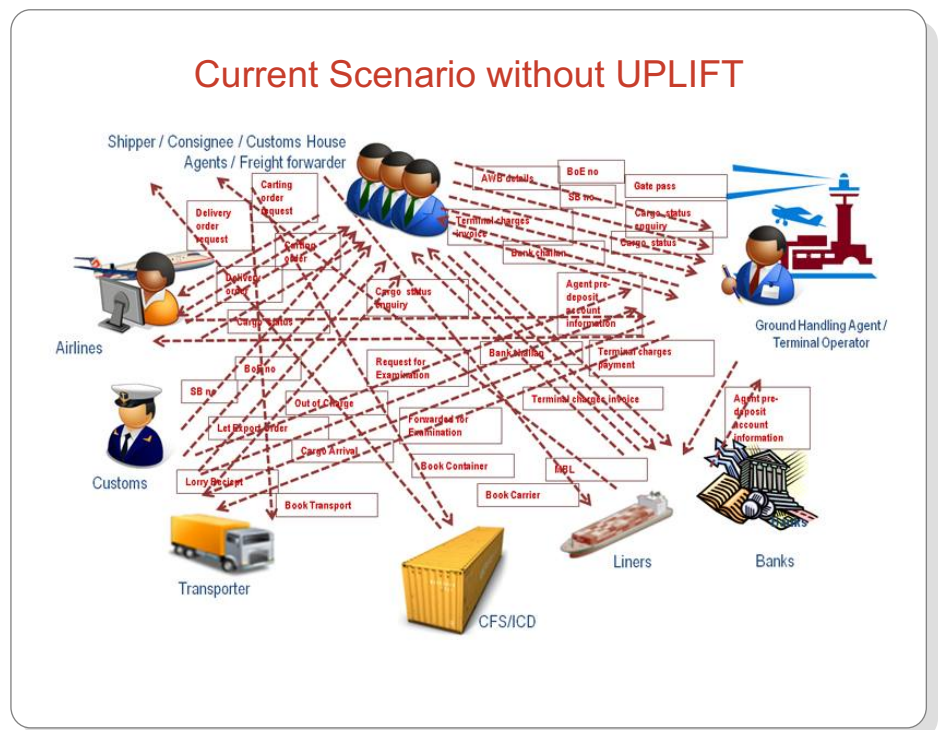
Current Scenario without UPLIFT

Shipper / Consignee / Customs House Agents / Freight forwarder

AWB details

BoE no

SB no

Gate pass

Cargo status enquiry

Cargo status

Terminal charges invoice

Bank challan

Carting order request

Delivery order request

Carting order

Delivery order

Cargo status

Cargo status enquiry

Agent pre-deposit account information

Ground Handling Agent / Terminal Operator

Airlines

BoE no

SB no

Request for Examination

Bank challan

Terminal charges payment

Out of Charge

Let Export Order

Forwarded for Examination

Terminal charges invoice

Agent pre-deposit account information

Cargo Arrival

Book Container

MBL

Customs

Lorry Receipt

Book Transport

Book Carrier

Banks

Transporter

Liners

CFS/ICD